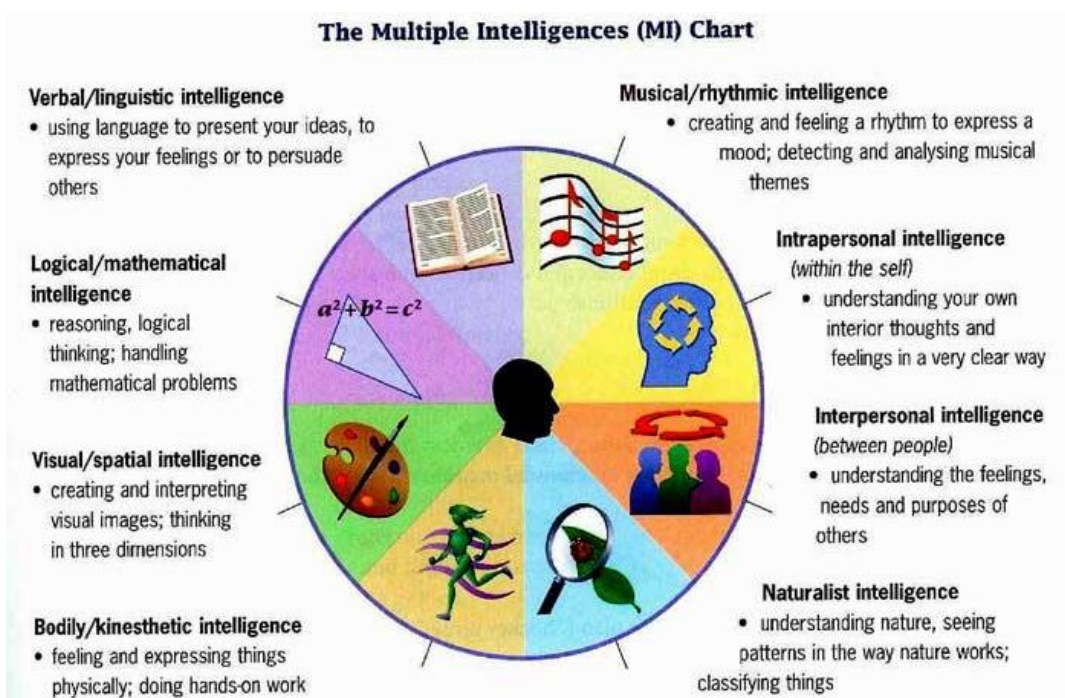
The Multiple Intelligences (MI) Chart

Verbal/linguistic intelligence
• using language to present your ideas, to express your feelings or to persuade others

Logical/mathematical intelligence
• reasoning, logical thinking; handling mathematical problems

Visual/spatial intelligence
• creating and interpreting visual images; thinking in three dimensions

Bodily/kinesthetic intelligence
• feeling and expressing things physically; doing hands-on work

Musical/rhythmic intelligence
• creating and feeling a rhythm to express a mood; detecting and analysing musical themes

Intrapersonal intelligence
(within the self)
• understanding your own interior thoughts and feelings in a very clear way

Interpersonal intelligence
(between people)
• understanding the feelings, needs and purposes of others

Naturalist intelligence
• understanding nature, seeing patterns in the way nature works; classifying things

$a^2+b^2=c^2$